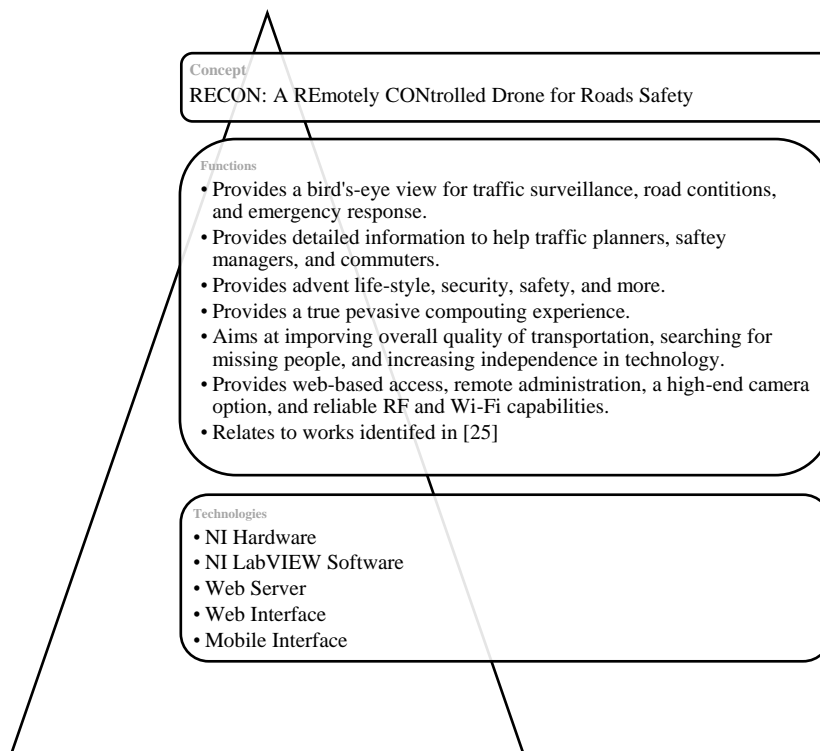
Concept
RECON: A REmotely CONtrolled Drone for Roads Safety

Functions
• Provides a bird's-eye view for traffic surveillance, road contitions, and emergency response.
• Provides detailed information to help traffic planners, saftey managers, and commuters.
• Provides advent life-style, security, safety, and more.
• Provides a true pevasive compouting experience.
• Aims at imporving overall quality of transportation, searching for missing people, and increasing independence in technology.
• Provides web-based access, remote administration, a high-end camera option, and reliable RF and Wi-Fi capabilities.
• Relates to works identifed in [25]

Technologies
• NI Hardware
• NI LabVIEW Software
• Web Server
• Web Interface
• Mobile Interface